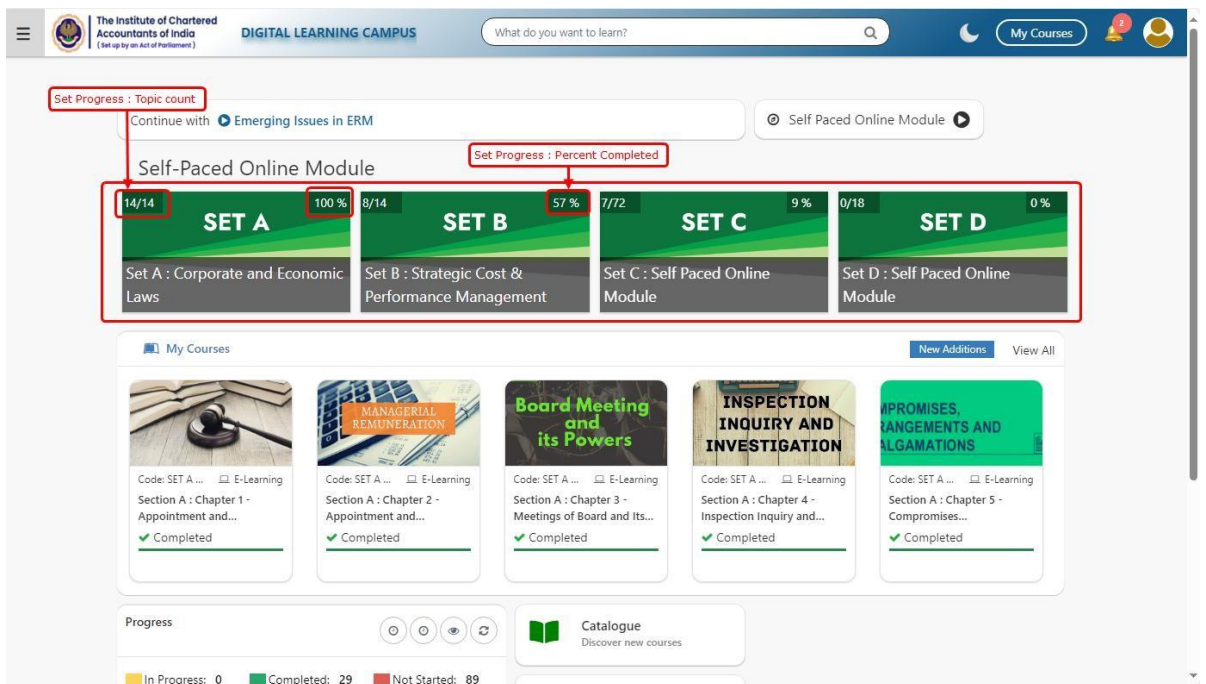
The Institute of Chartered Accountants of India (Set up by an Act of Parliament)

DIGITAL LEARNING CAMPUS

What do you want to learn?

My Courses

2

Set Progress : Topic count

Continue with Emerging Issues in ERM

Self Paced Online Module

Set Progress : Percent Completed

Self-Paced Online Module

14/14 100 % SET A
Set A : Corporate and Economic Laws

8/14 57 % SET B
Set B : Strategic Cost & Performance Management

7/72 9 % SET C
Set C : Self Paced Online Module

0/18 0 % SET D
Set D : Self Paced Online Module

My Courses

New Additions View All

MANAGERIAL REMUNERATION

Board Meeting and its Powers

INSPECTION INQUIRY AND INVESTIGATION

MPROMISES, RANGEMENTS AND ALGAMATIONS

Code: SET A ... E-Learning
Section A : Chapter 1 - Appointment and...
Completed

Code: SET A ... E-Learning
Section A : Chapter 2 - Appointment and...
Completed

Code: SET A ... E-Learning
Section A : Chapter 3 - Meetings of Board and Its...
Completed

Code: SET A ... E-Learning
Section A : Chapter 4 - Inspection Inquiry and...
Completed

Code: SET A ... E-Learning
Section A : Chapter 5 - Compromises...
Completed

Progress

Catalogue
Discover new courses

In Progress: 0 Completed: 29 Not Started: 89